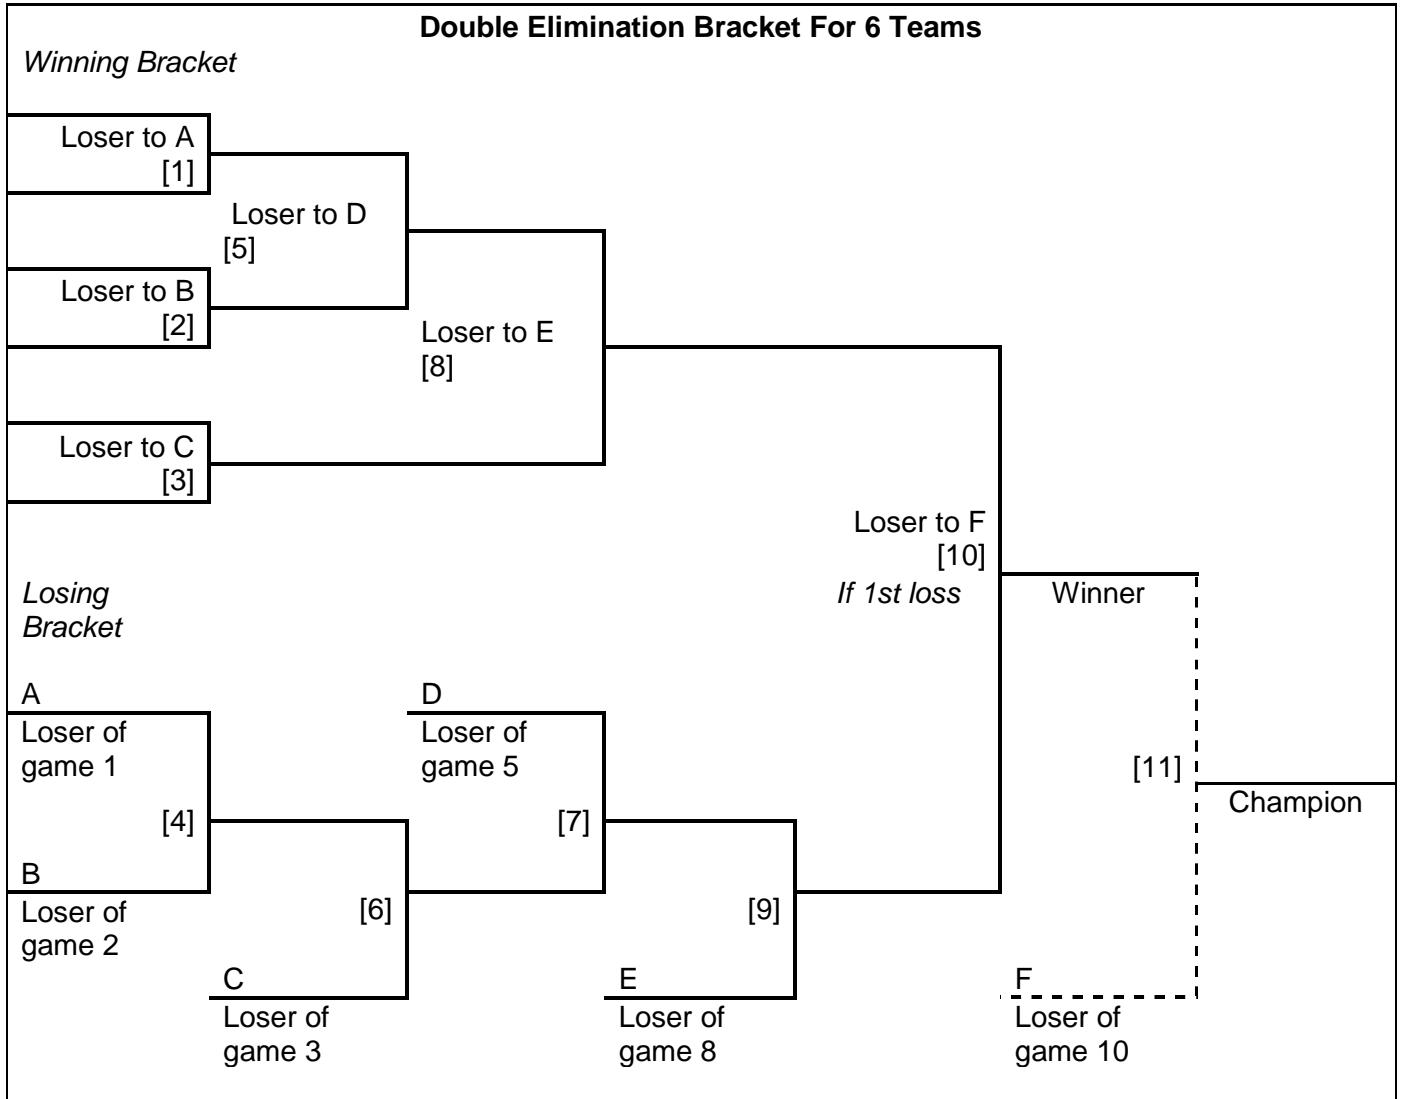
**Double Elimination Bracket For 6 Teams**

*Winning Bracket*

Loser to A
[1]

Loser to D
[5]

Loser to B
[2]

Loser to E
[8]

Loser to C
[3]

Loser to F
[10]
*If 1st loss*

Winner

*Losing Bracket*

A
Loser of game 1

[4]

B
Loser of game 2

D
Loser of game 5

[7]

[6]

C
Loser of game 3

[9]

E
Loser of game 8

[11]

Champion

F
Loser of game 10